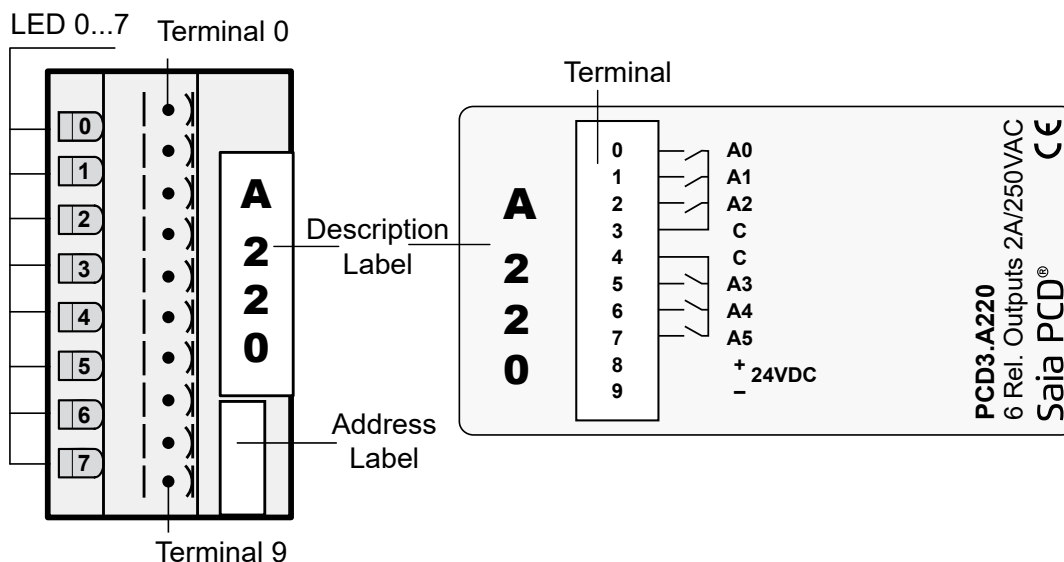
LED 0...7

Terminal 0

0
1
2
3
4
5
6
7

A
2
2
0

Description Label

Address Label

Terminal 9

Terminal

A
2
2
0

0
1
2
3
4
5
6
7
8
9

A0
A1
A2
C
C
A3
A4
A5
+
24VDC
–

PCD3.A220
6 Rel. Outputs 2A/250VAC
Saia PCD®
CE